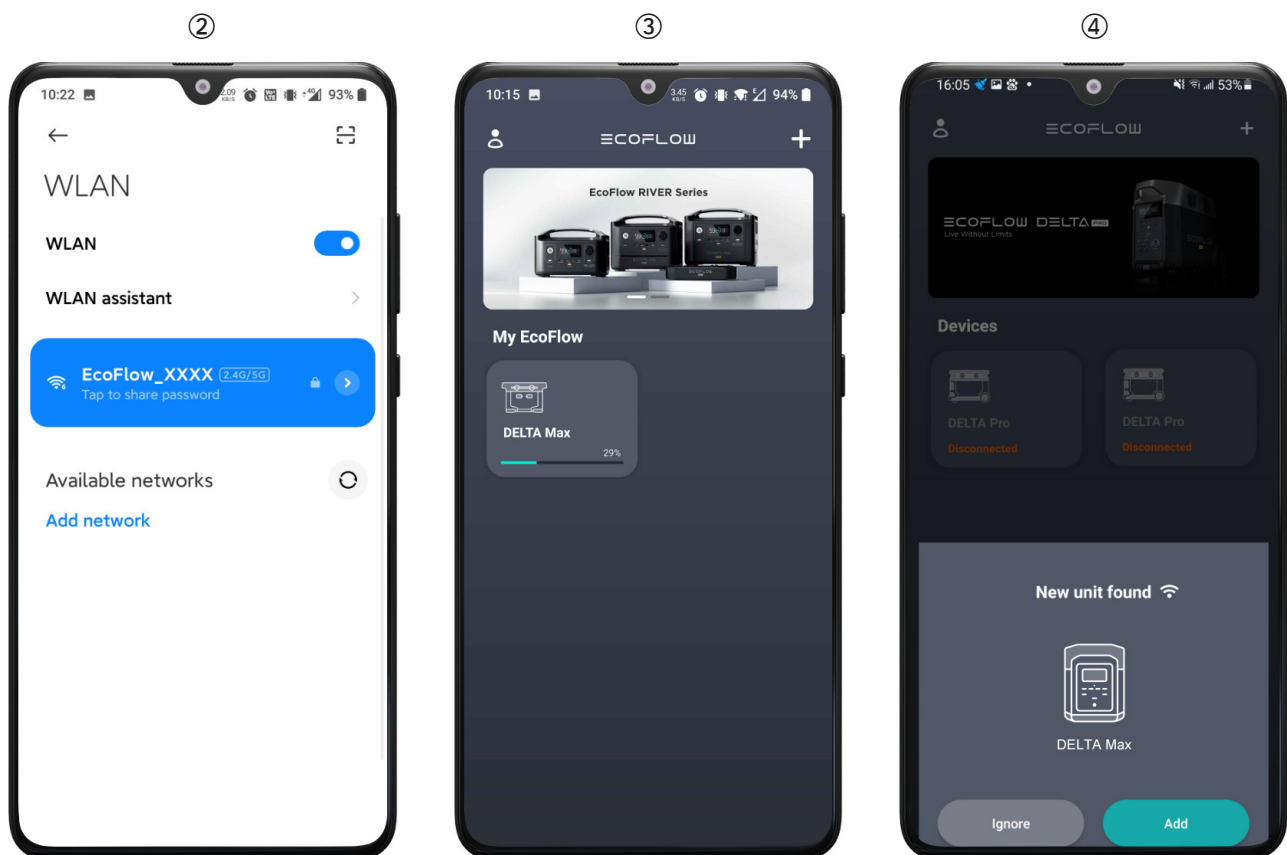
②

10:22 93%

←

WLAN

WLAN

WLAN assistant

EcoFlow_XXXX 2.4G/5G
Tap to share password

Available networks

Add network

③

10:15 94%

ECOFLOW

EcoFlow RIVER Series

My EcoFlow

DELTA Max
29%

④

16:05 53%

ECOFLOW

ECOFLOW DELTA PRO
Live Without Limits

Devices

DELTA Pro
Disconnected

DELTA Pro
Disconnected

New unit found

DELTA Max

Ignore

Add